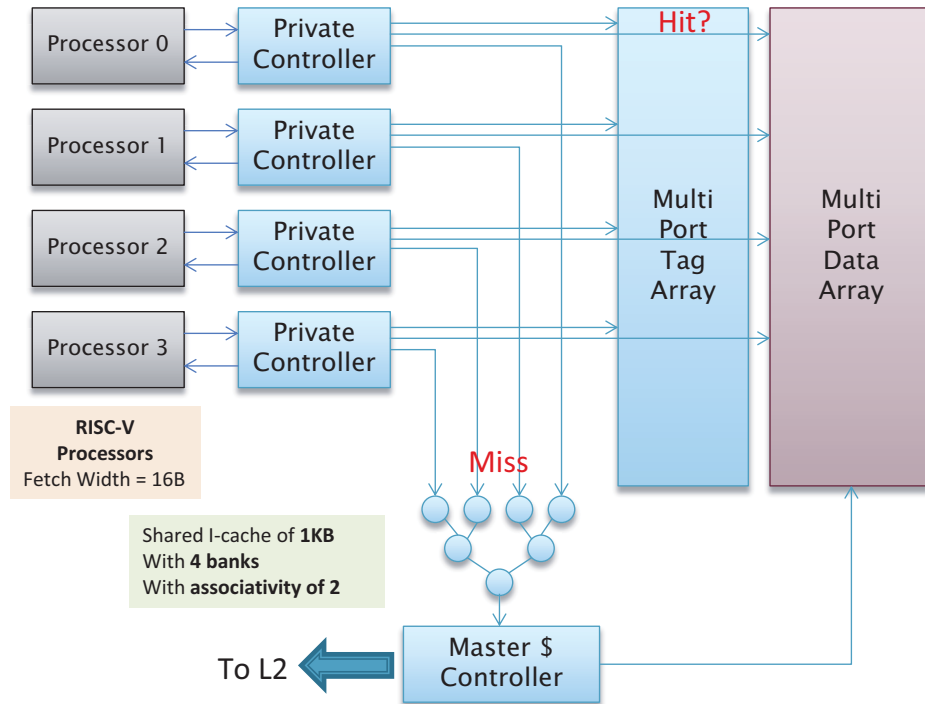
Processor 0

Private Controller

Hit?

Processor 1

Private Controller

Processor 2

Private Controller

Processor 3

Private Controller

Multi Port Tag Array

Multi Port Data Array

RISC-V Processors Fetch Width = 16B

Miss

Shared I-cache of **1KB**
With **4 banks**
With **associativity of 2**

To L2

Master $ Controller